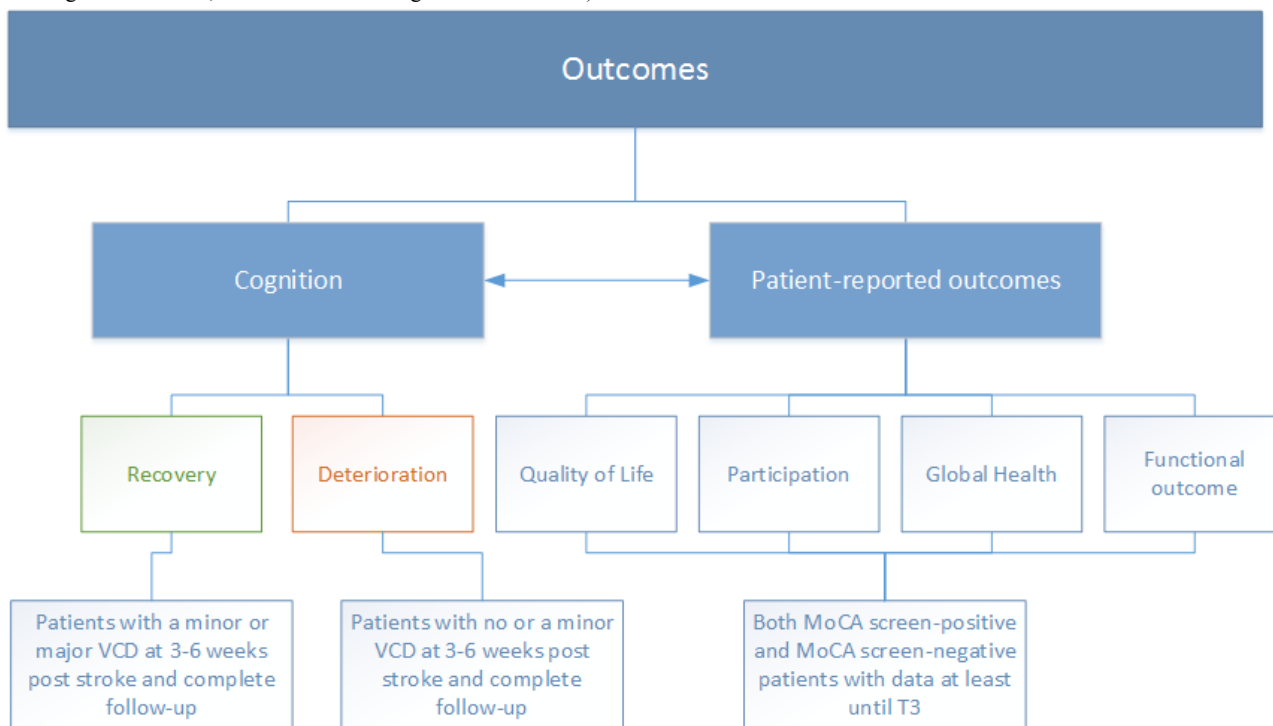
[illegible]

Outcomes

Cognition

Patient-reported outcomes

Recovery

Deterioration

Quality of Life

Participation

Global Health

Functional outcome

Patients with a minor or major VCD at 3-6 weeks post stroke and complete follow-up

Patients with no or a minor VCD at 3-6 weeks post stroke and complete follow-up

Both MoCA screen-positive and MoCA screen-negative patients with data at least until T3